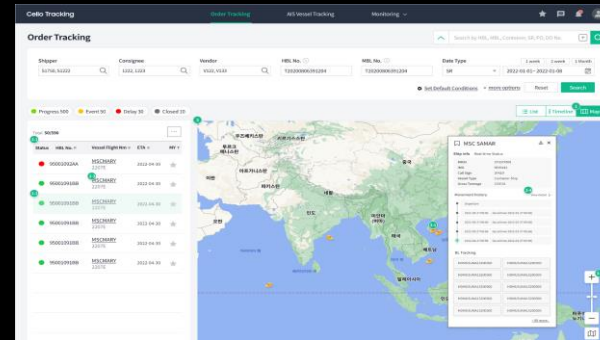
Cello Tracking

Order Tracking

All Vessel Tracking

Monitoring

Order Tracking

Search by HBL, MBL, Container, SR, PO, DO No.

Shipper

Consignee

Vendor

HBL No.

MBL No.

Date Type

1 week

1 month

SR

2022-01-01 ~ 2022-01-08

Set Default Conditions

more options

Reset

Search

Progress 500

Event 50

Delay 30

Closed 10

List

Timeline

Map

Total 50/300

| Status | HBL No. | Vessel Flight No. | ETA | MY |
|---|---|---|---|---|
| | 95001092AA | MSCMARY 22075 | 2022-04-30 | |
| | 9500109188 | MSCMARY 22075 | 2022-04-30 | |
| | 9500109188 | MSCMARY 22075 | 2022-04-30 | |
| | 9500109188 | MSCMARY 22075 | 2022-04-30 | |
| | 9500109188 | MSCMARY 22075 | 2022-04-30 | |
| | 9500109188 | MSCMARY 22075 | 2022-04-30 | |

MSC SAMAR

Movement History

BL Tracking